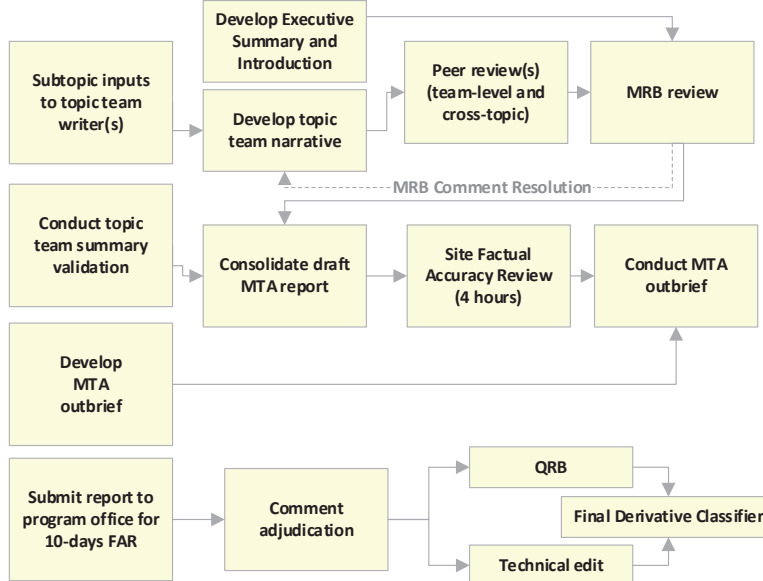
Develop Executive Summary and Introduction

Subtopic inputs to topic team writer(s)

Develop topic team narrative

Peer review(s) (team-level and cross-topic)

MRB review

MRB Comment Resolution

Conduct topic team summary validation

Consolidate draft MTA report

Site Factual Accuracy Review (4 hours)

Conduct MTA outbrief

Develop MTA outbrief

Submit report to program office for 10-days FAR

Comment adjudication

QRB

Final Derivative Classifier

Technical edit